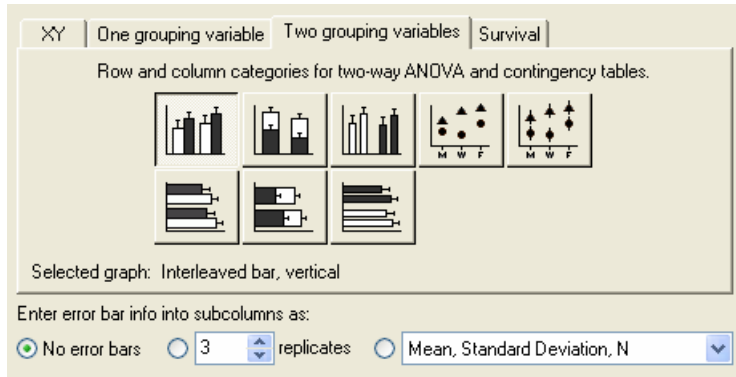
XY | One grouping variable | Two grouping variables | Survival

Row and column categories for two-way ANOVA and contingency tables.

M W F

M W F

Selected graph: Interleaved bar, vertical

Enter error bar info into subcolumns as:

No error bars 3 replicates Mean, Standard Deviation, N